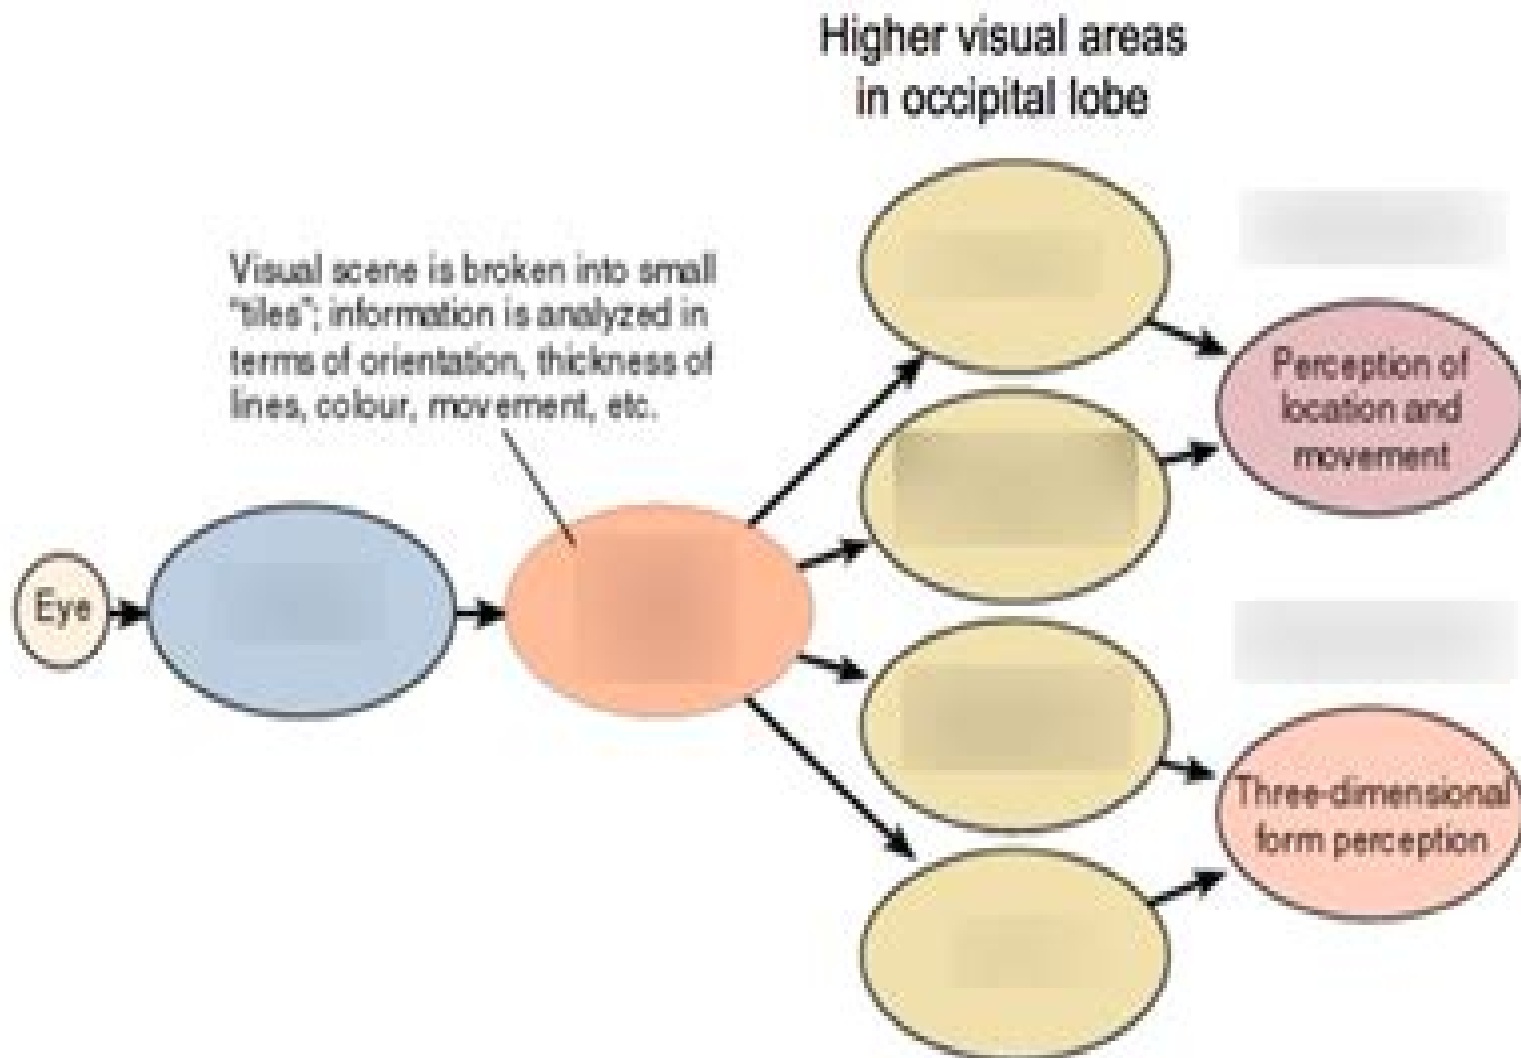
Higher visual areas in occipital lobe

Visual scene is broken into small "tiles"; information is analyzed in terms of orientation, thickness of lines, colour, movement, etc.

Eye

Perception of location and movement

Three-dimensional form perception